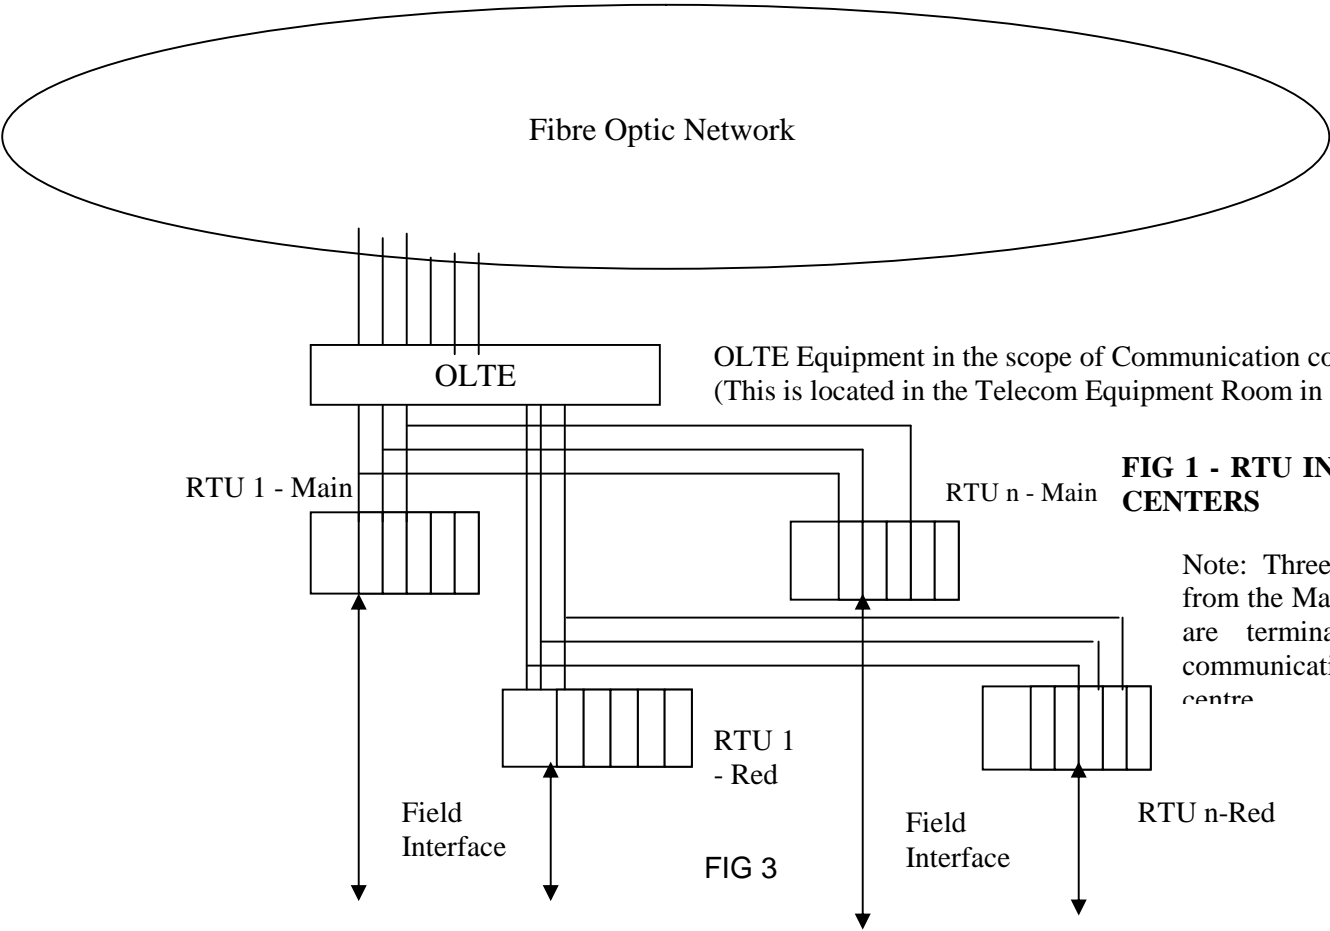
Fibre Optic Network

OLTE

OLTE Equipment in the scope of Communication co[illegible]
(This is located in the Telecom Equipment Room in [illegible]

FIG 1 - RTU IN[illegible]
CENTERS

RTU 1 - Main

RTU n - Main

Note: Three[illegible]
from the Ma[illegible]
are termina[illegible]
communicati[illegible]
centre

RTU 1
- Red

RTU n-Red

Field
Interface

Field
Interface

FIG 3